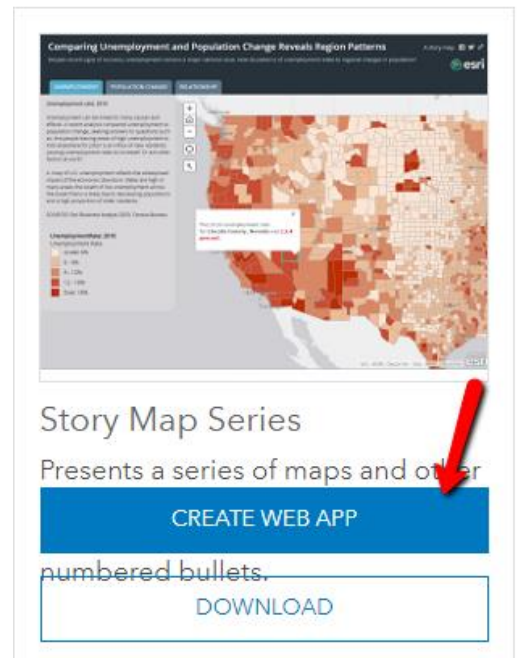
Comparing Unemployment and Population Change Reveals Region Patterns

esri

UNEMPLOYMENT POPULATION CHANGE RELATIONSHIP

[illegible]

Story Map Series

Presents a series of maps and other

CREATE WEB APP

numbered bullets.

DOWNLOAD